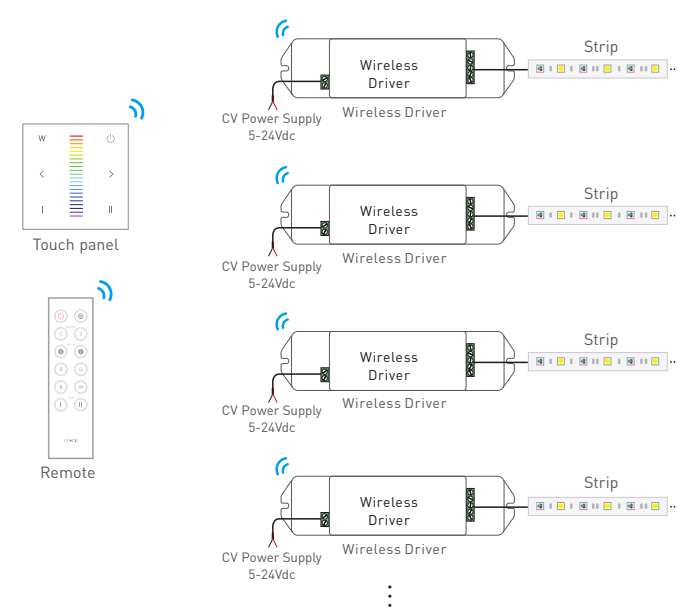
W
<
>
I
II
Touch panel

Remote

Wireless Driver
CV Power Supply 5-24Vdc
Wireless Driver
Strip

Wireless Driver
CV Power Supply 5-24Vdc
Wireless Driver
Strip

Wireless Driver
CV Power Supply 5-24Vdc
Wireless Driver
Strip

Wireless Driver
CV Power Supply 5-24Vdc
Wireless Driver
Strip